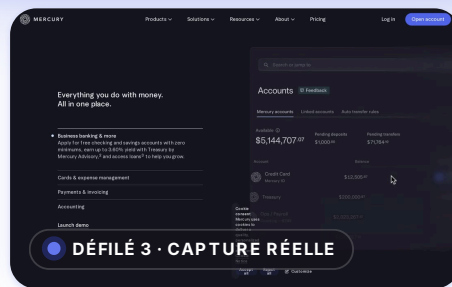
MERCURY

Products ∨ Solutions ∨ Resources ∨ About ∨ Pricing

Log in Open account

Everything you do with money. All in one place.

Business banking & more
Apply for free checking and savings accounts with zero minimums, earn up to 3.60% yield with Treasury by Mercury Advisory,³ and access loans⁵ to help you grow.

Cards & expense management

Payments & invoicing

Accounting

Launch demo

Q Search or jump to

Accounts Feedback

Mercury accounts Linked accounts Auto transfer rules

Available $5,144,707.⁰⁷ Pending deposits $1,000.⁰⁰ Pending transfers $71,364.⁰⁰

Account Balance

Credit Card Mercury IO $12,500.⁰⁰

Treasury $216,000.⁰⁰

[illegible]

Cookie consent Mercury uses cookies to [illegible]

Accept all Reject all Customize

DÉFILÉ 3 · CAPTURE RÉELLE